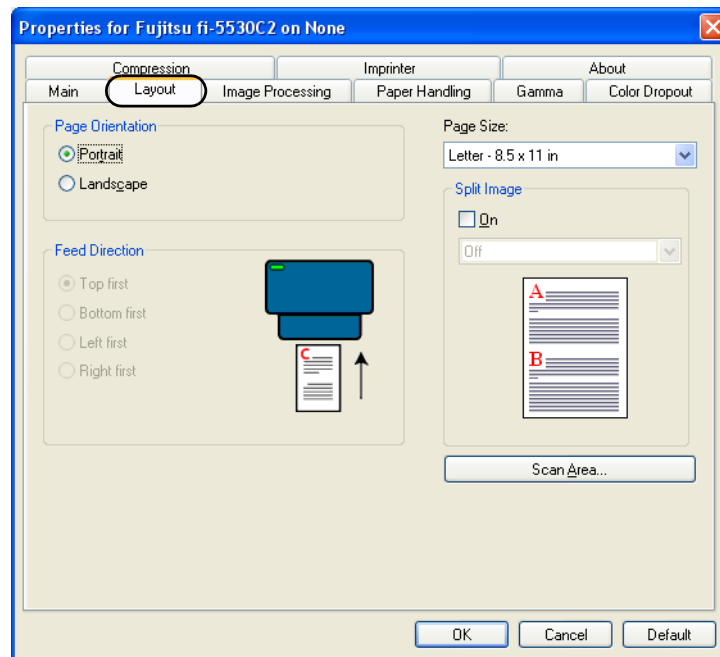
Properties for Fujitsu fi-5530C2 on None

Compression
Imprinter
About
Main
Layout
Image Processing
Paper Handling
Gamma
Color Dropout

Page Orientation
Portrait
Landscape

Feed Direction
Top first
Bottom first
Left first
Right first

C

Page Size:
Letter - 8.5 x 11 in

Split Image
On
Off

A
B

Scan Area...

OK
Cancel
Default